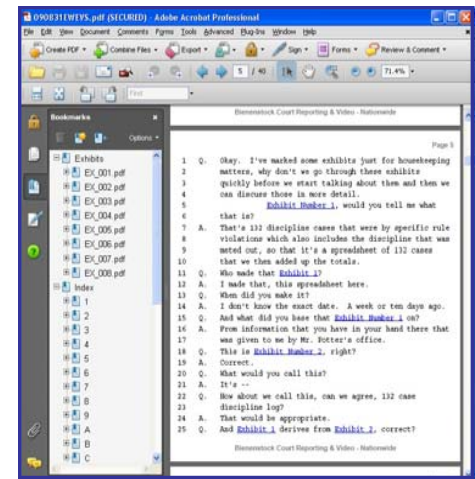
090831EWEYS.pdf (SECURED) - Adobe Acrobat Professional

File Edit View Document Comments Forms Tools Advanced Plug-Ins Window Help

Create PDF · Combine Files · Export · Sign · Forms · Review & Comment ·

5 / 40 71.4%

Find

Bookmarks

Options

Exhibits
EX_001.pdf
EX_002.pdf
EX_003.pdf
EX_004.pdf
EX_005.pdf
EX_006.pdf
EX_007.pdf
EX_008.pdf
Index
1
2
3
4
5
6
7
8
9
A
B
C

Bienenstock Court Reporting & Video - Nationwide

Page 5

1 Q. Okay. I've marked some exhibits just for housekeeping
2 matters, why don't we go through these exhibits
3 quickly before we start talking about them and then we
4 can discuss those in more detail.
5 Exhibit Number 1, would you tell me what
6 that is?
7 A. That's 132 discipline cases that were by specific rule
8 violations which also includes the discipline that was
9 meted out, so that it's a spreadsheet of 132 cases
10 that we then added up the totals.
11 Q. Who made that Exhibit 1?
12 A. I made that, this spreadsheet here.
13 Q. When did you make it?
14 A. I don't know the exact date. A week or ten days ago.
15 Q. And what did you base that Exhibit Number 1 on?
16 A. From information that you have in your hand there that
17 was given to me by Mr. Potter's office.
18 Q. This is Exhibit Number 2, right?
19 A. Correct.
20 Q. What would you call this?
21 A. It's --
22 Q. How about we call this, can we agree, 132 case
23 discipline log?
24 A. That would be appropriate.
25 Q. And Exhibit 1 derives from Exhibit 2, correct?

Bienenstock Court Reporting & Video - Nationwide